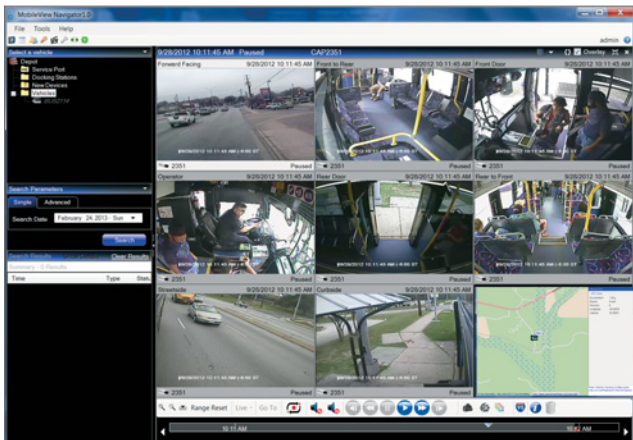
MobileView Navigator 5.0

File Tools Help

admin

Select a vehicle

Depot
Service Port
Docking Stations
New Devices
Vehicles

Search Parameters

Simple Advanced

Search Date: February 24, 2013 - Sun

Search

Search Results Clear Results

Summary: 0 Results

Time Type Stat

9/20/2012 10:11:45 AM Paused CAP2351

Overlay

Forward Facing 9/20/2012 10:11:45 AM

Front to Rear 9/20/2012 10:11:45 AM

Front Door 9/20/2012 10:11:45 AM

2351 Paused

2351 Paused

2351 Paused

Operator 9/20/2012 10:11:45 AM

Rear Door 9/20/2012 10:11:45 AM

Rear to Front 9/20/2012 10:11:45 AM

2351 Paused

2351 Paused

2351 Paused

Streetside 9/20/2012 10:11:45 AM

Curbside 9/20/2012 10:11:45 AM

2351 Paused

2351 Paused

Range Reset Live Go To

10:11 AM

10:12 AM